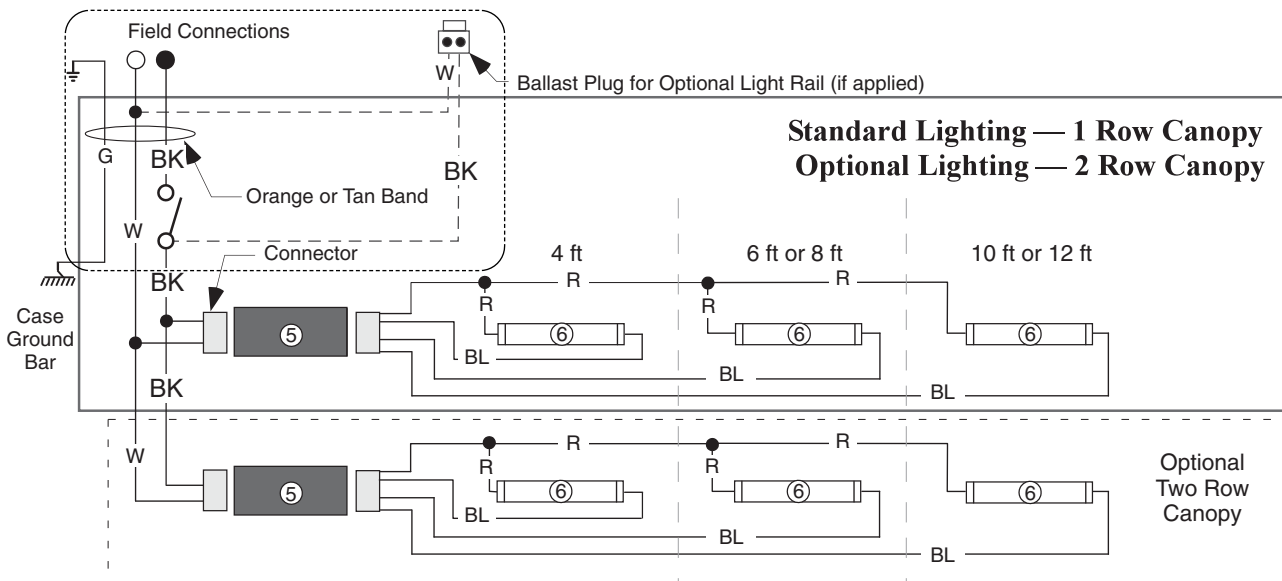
Field Connections

Ballast Plug for Optional Light Rail (if applied)

W

Standard Lighting — 1 Row Canopy
Optional Lighting — 2 Row Canopy

G

BK

Orange or Tan Band

BK

W

Connector

BK

4 ft

6 ft or 8 ft

10 ft or 12 ft

R

R

R

R

Case Ground Bar

⑤

⑥

⑥

⑥

BL

BK

BL

BL

W

R

R

R

R

⑤

⑥

⑥

⑥

Optional Two Row Canopy

BL

BL

BL